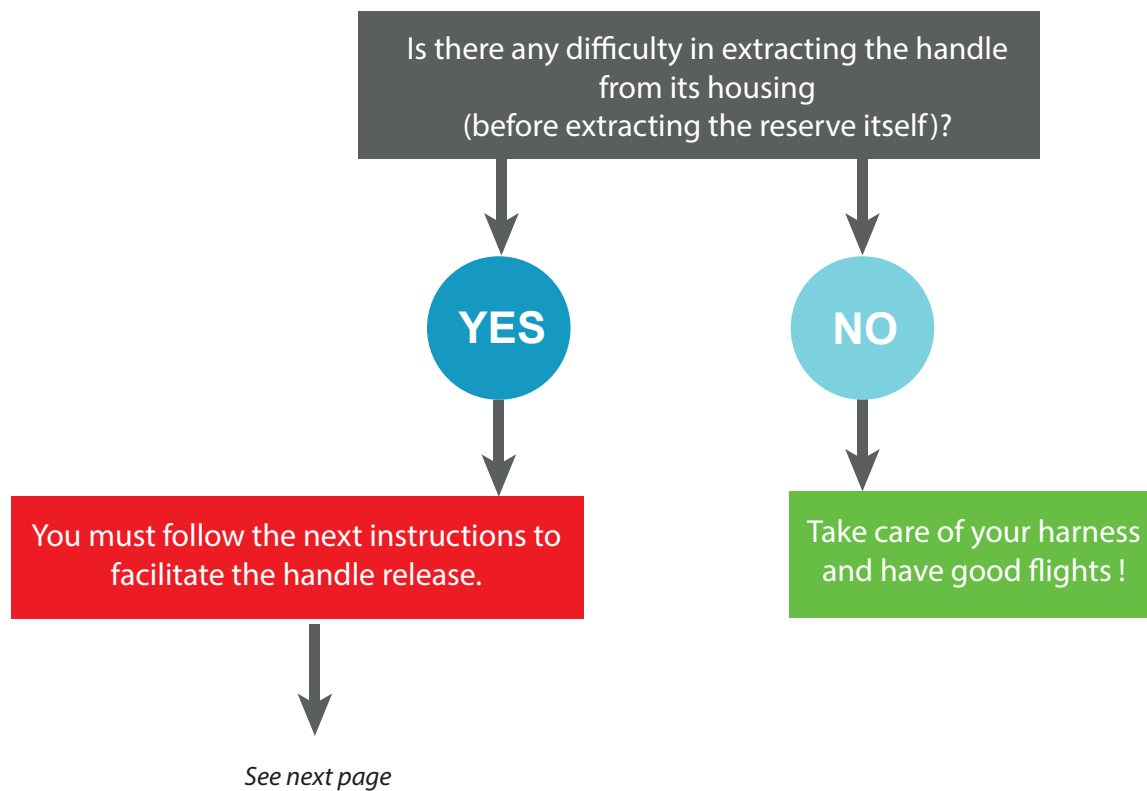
Is there any difficulty in extracting the handle from its housing (before extracting the reserve itself)?

YES

NO

You must follow the next instructions to facilitate the handle release.

Take care of your harness and have good flights !

See next page